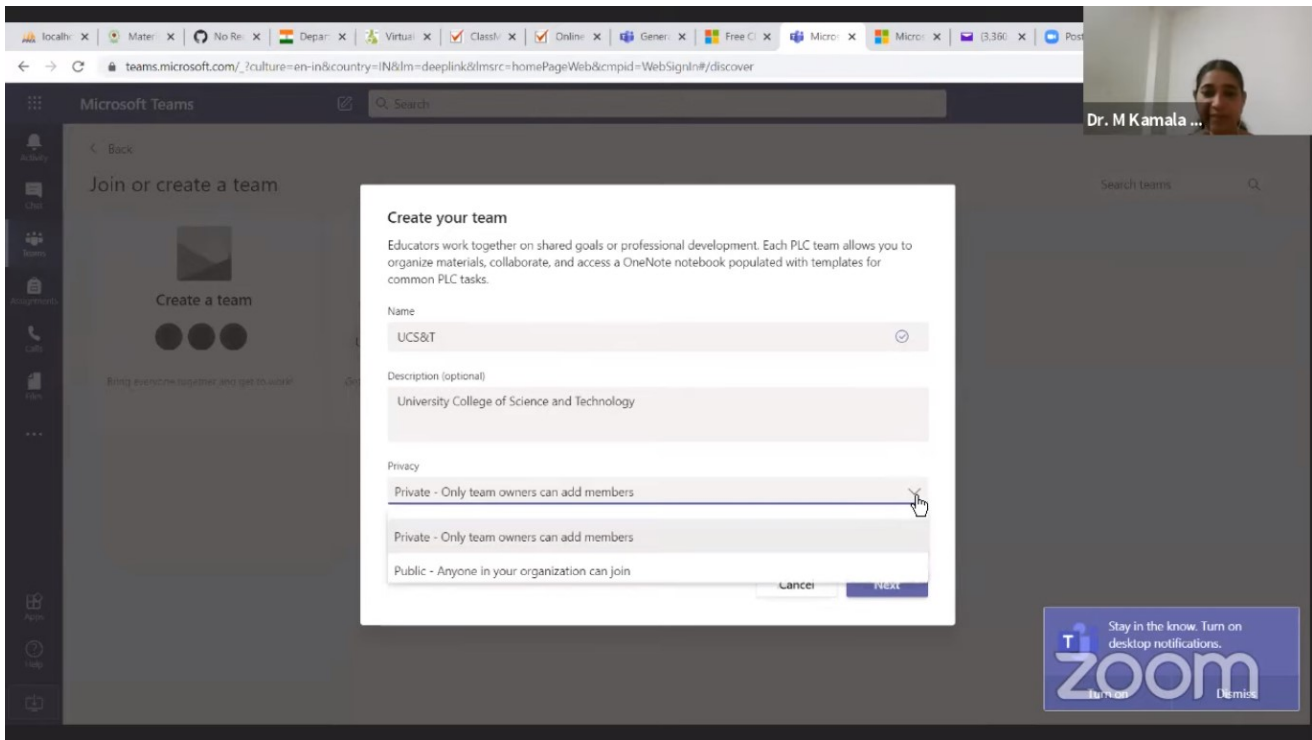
localh × | Mater × | No Re × | Depar × | Virtual × | ClassM × | Online × | Gener × | Free Cl × | Micro × | Micro × | (3,360 × | Post

teams.microsoft.com/_?culture=en-in&country=IN&lm=deeplink&lmsrc=homePageWeb&cmpid=WebSignIn#/discover

Dr. M Kamala ...

Microsoft Teams

Search

Activity

Chat

Teams

Assignments

Calls

Files

...

Apps

Help

< Back

Join or create a team

Search teams

Create a team

Bring everyone together and get to work!

Create your team

Educators work together on shared goals or professional development. Each PLC team allows you to organize materials, collaborate, and access a OneNote notebook populated with templates for common PLC tasks.

Name

UCS&T

Description (optional)

University College of Science and Technology

Privacy

Private - Only team owners can add members

Private - Only team owners can add members

Public - Anyone in your organization can join

Cancel

Next

Stay in the know. Turn on desktop notifications.

zoom

Turn on

Dismiss